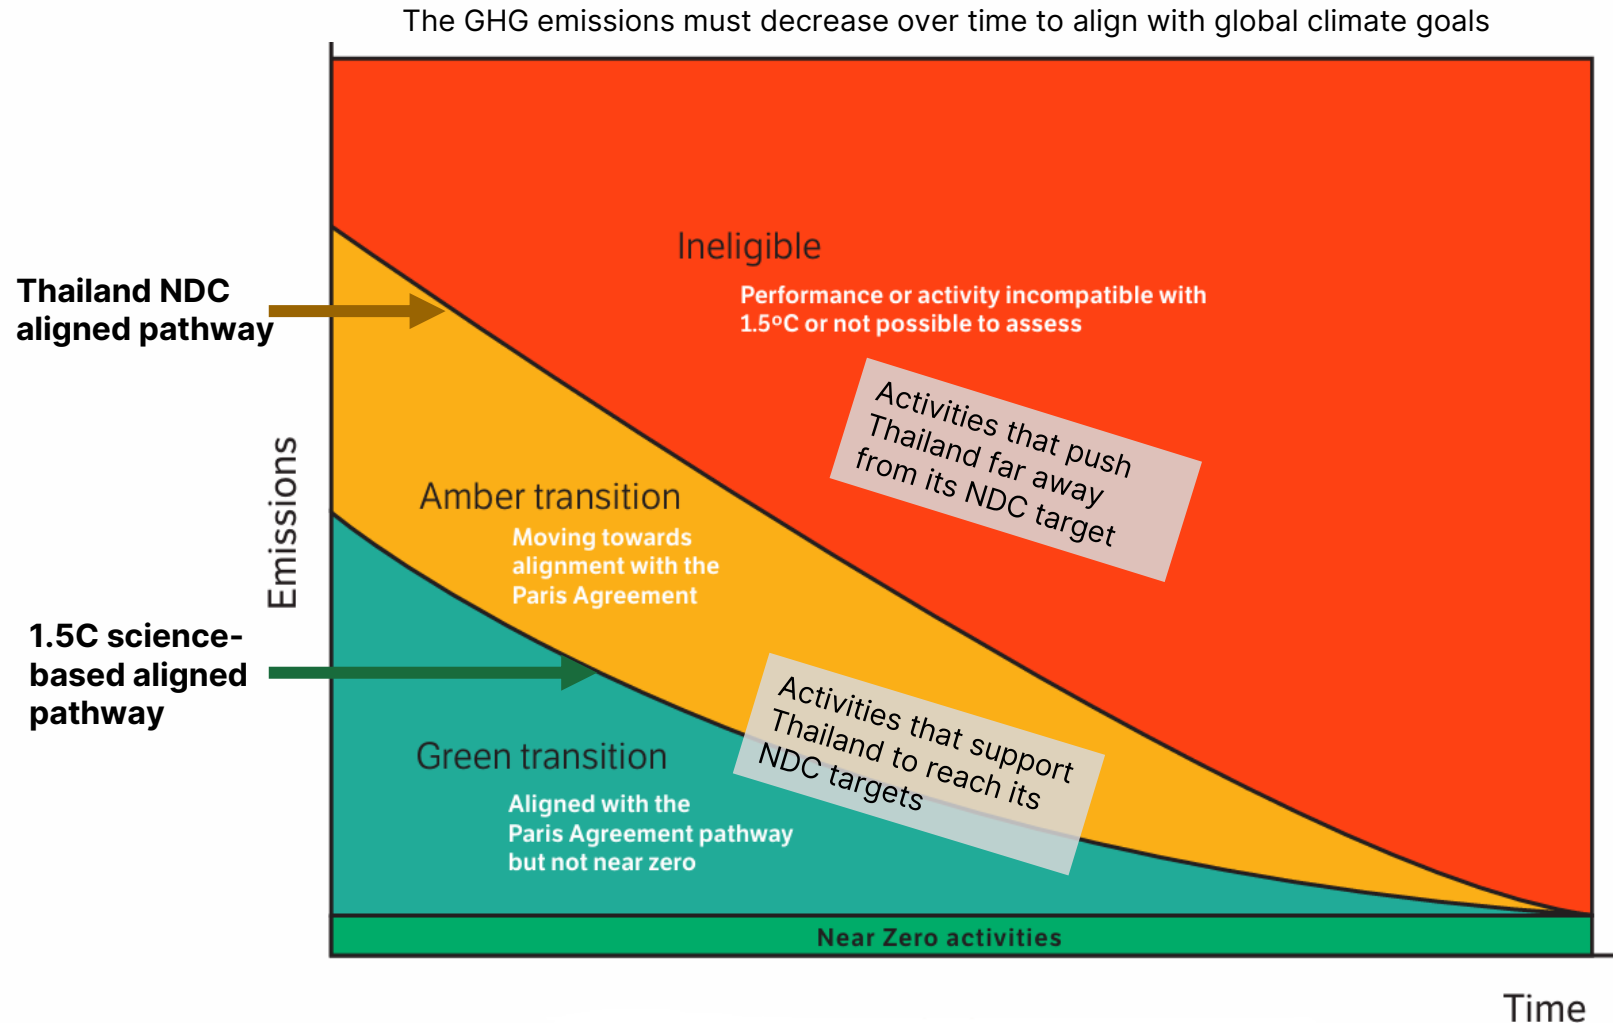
The GHG emissions must decrease over time to align with global climate goals

Thailand NDC aligned pathway

1.5C science-based aligned pathway

Emissions

Ineligible

Performance or activity incompatible with 1.5°C or not possible to assess

Activities that push Thailand far away from its NDC target

Amber transition

Moving towards alignment with the Paris Agreement

Green transition

Aligned with the Paris Agreement pathway but not near zero

Activities that support Thailand to reach its NDC targets

Near Zero activities

Time